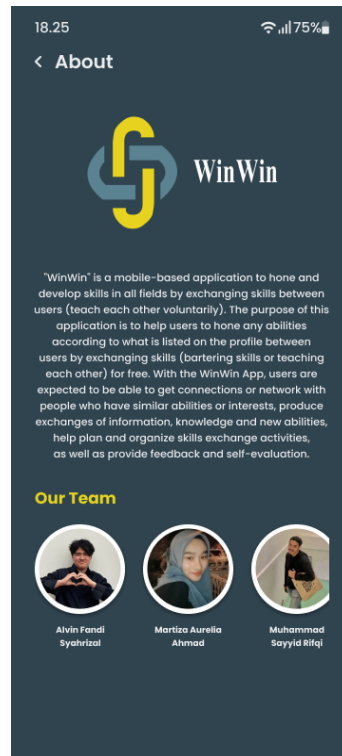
18.25 75%

< About

WinWin

"WinWin" is a mobile-based application to hone and develop skills in all fields by exchanging skills between users (teach each other voluntarily). The purpose of this application is to help users to hone any abilities according to what is listed on the profile between users by exchanging skills (bartering skills or teaching each other) for free. With the WinWin App, users are expected to be able to get connections or network with people who have similar abilities or interests, produce exchanges of information, knowledge and new abilities, help plan and organize skills exchange activities, as well as provide feedback and self-evaluation.

Our Team

Alvin Fandi Syahrizal

Martiza Aurelia Ahmad

Muhammad Sayyid Rifqi